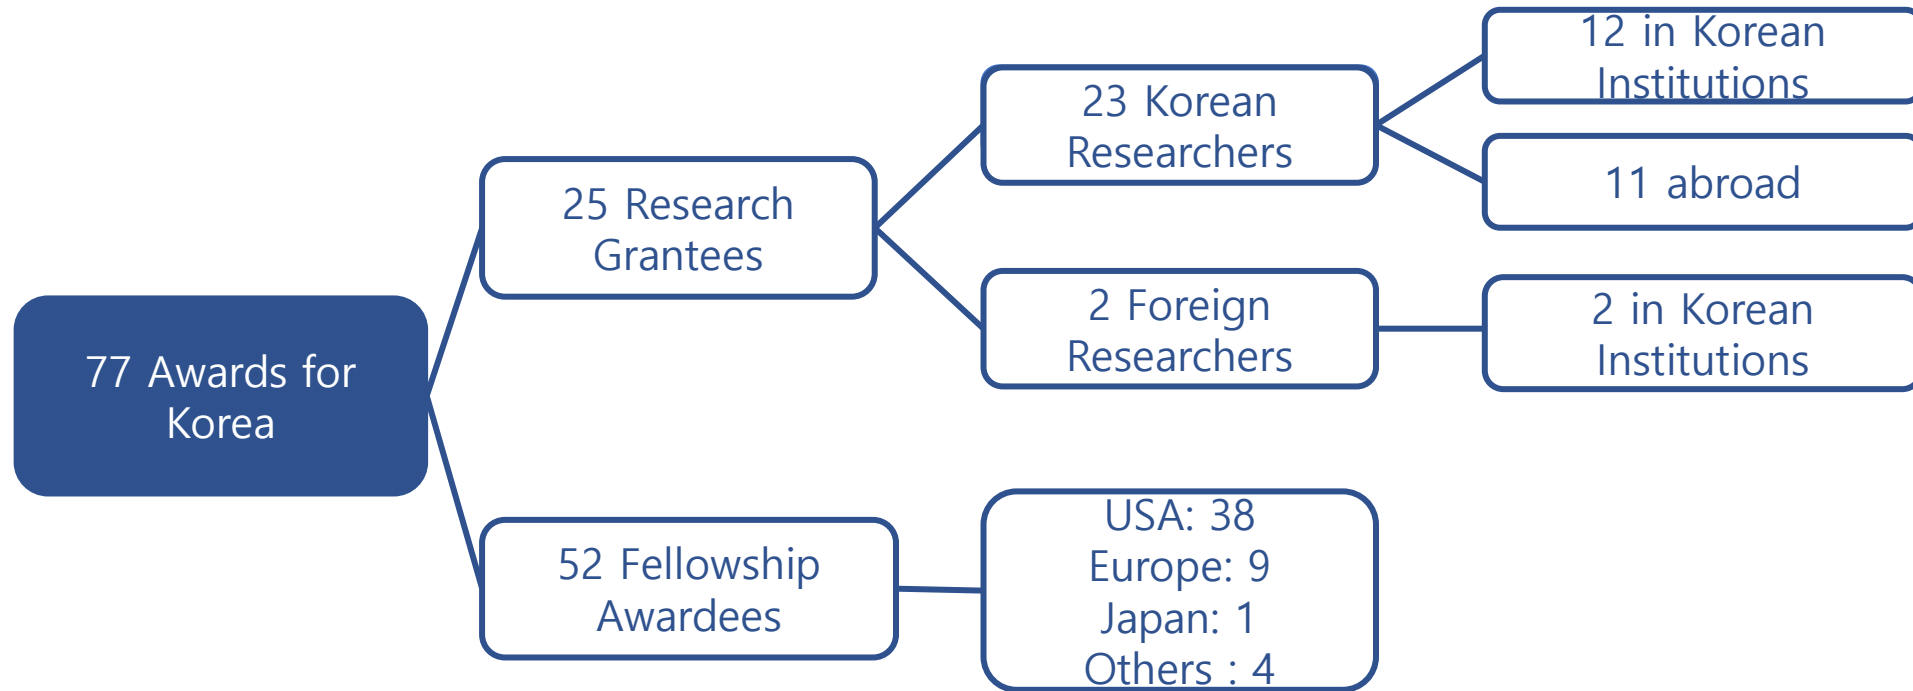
77 Awards for Korea

25 Research Grantees

23 Korean Researchers

12 in Korean Institutions

11 abroad

2 Foreign Researchers

2 in Korean Institutions

52 Fellowship Awardees

USA: 38
Europe: 9
Japan: 1
Others : 4